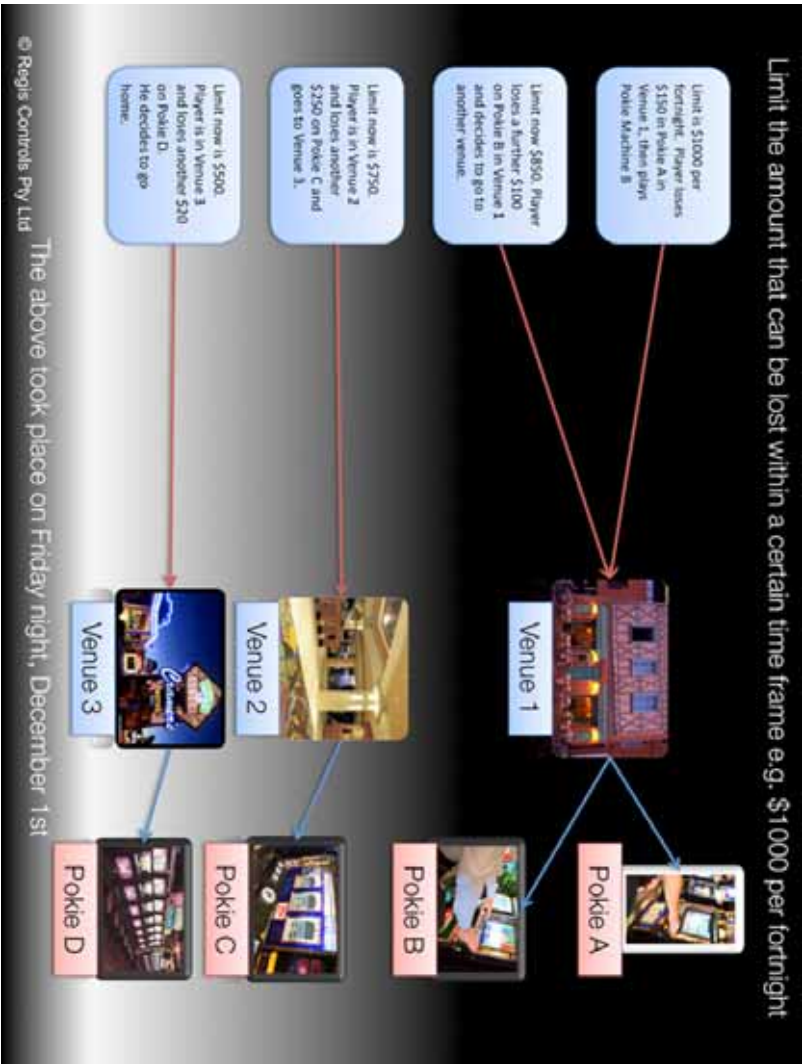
Limit the amount that can be lost within a certain time frame e.g. $1000 per fortnight

Limit is $1000 per fortnight. Player loses $150 in Pokie A in Venue 1, then plays Pokie Machine B

Limit now $850. Player loses a further $100 on Pokie B in Venue 1 and decides to go to another venue.

Limit now is $750. Player is in Venue 2 and loses another $250 on Pokie C and goes to Venue 3.

Limit now is $500. Player is in Venue 3 and loses another $20 on Pokie D. He decides to go home.

Venue 1

Venue 2

Venue 3

Pokie A

Pokie B

Pokie C

Pokie D

© Regis Controls Pty Ltd

The above took place on Friday night, December 1st